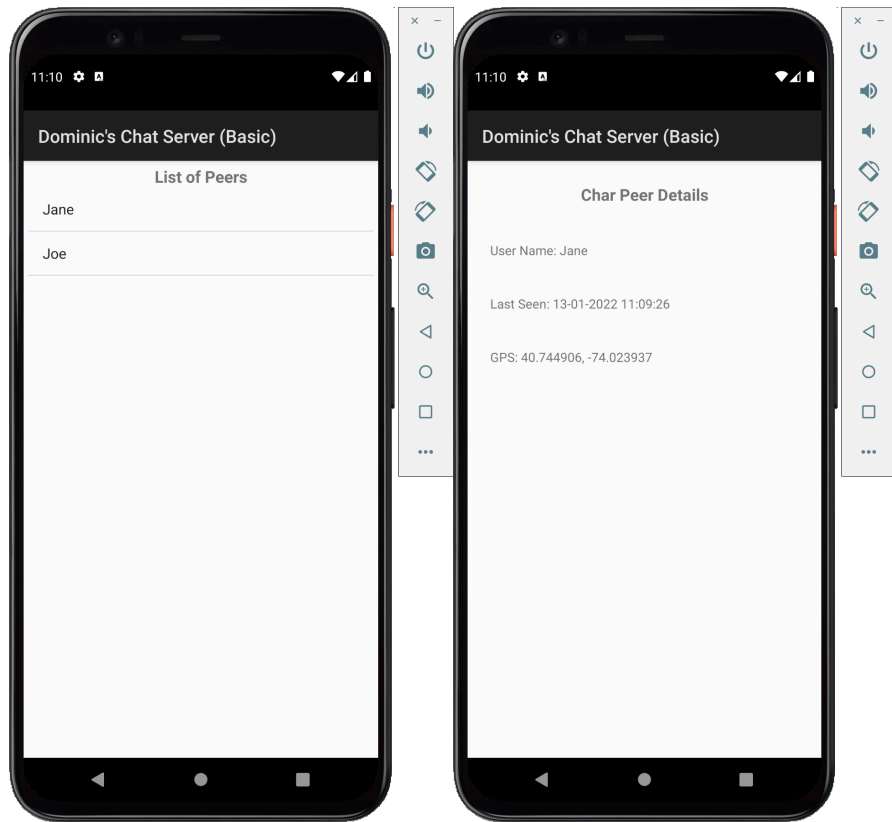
11:10

Dominic's Chat Server (Basic)

List of Peers

Jane

Joe

× –

•••

11:10

Dominic's Chat Server (Basic)

Char Peer Details

User Name: Jane

Last Seen: 13-01-2022 11:09:26

GPS: 40.744906, -74.023937

× –

•••